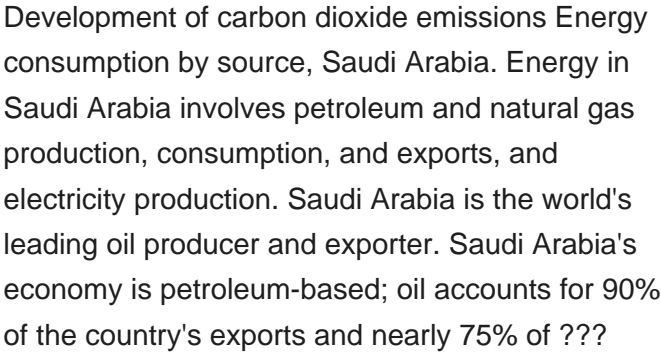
Development of carbon dioxide emissions Energy consumption by source, Saudi Arabia. Energy in Saudi Arabia involves petroleum and natural gas production, consumption, and exports, and electricity production. Saudi Arabia is the world's leading oil producer and exporter. Saudi Arabia's economy is petroleum-based; oil accounts for 90% of the country's exports and nearly 75% of ???